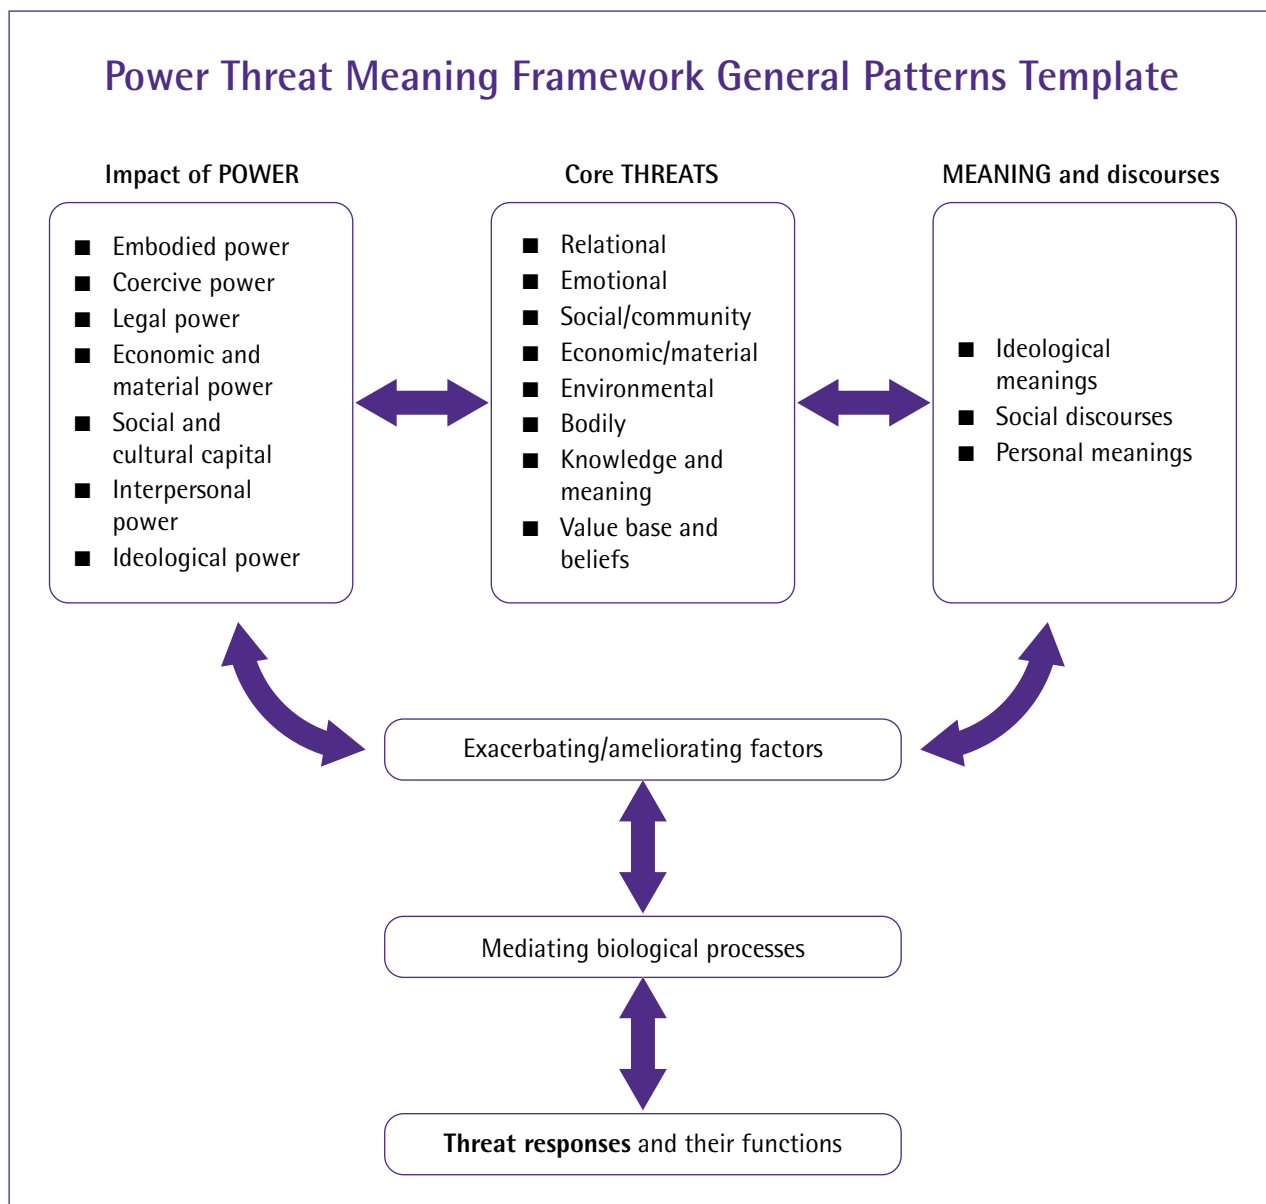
Power Threat Meaning Framework General Patterns Template

Impact of POWER

- Embodied power
- Coercive power
- Legal power
- Economic and material power
- Social and cultural capital
- Interpersonal power
- Ideological power

Core THREATS

- Relational
- Emotional
- Social/community
- Economic/material
- Environmental
- Bodily
- Knowledge and meaning
- Value base and beliefs

MEANING and discourses

- Ideological meanings
- Social discourses
- Personal meanings

Exacerbating/ameliorating factors

Mediating biological processes

**Threat responses** and their functions